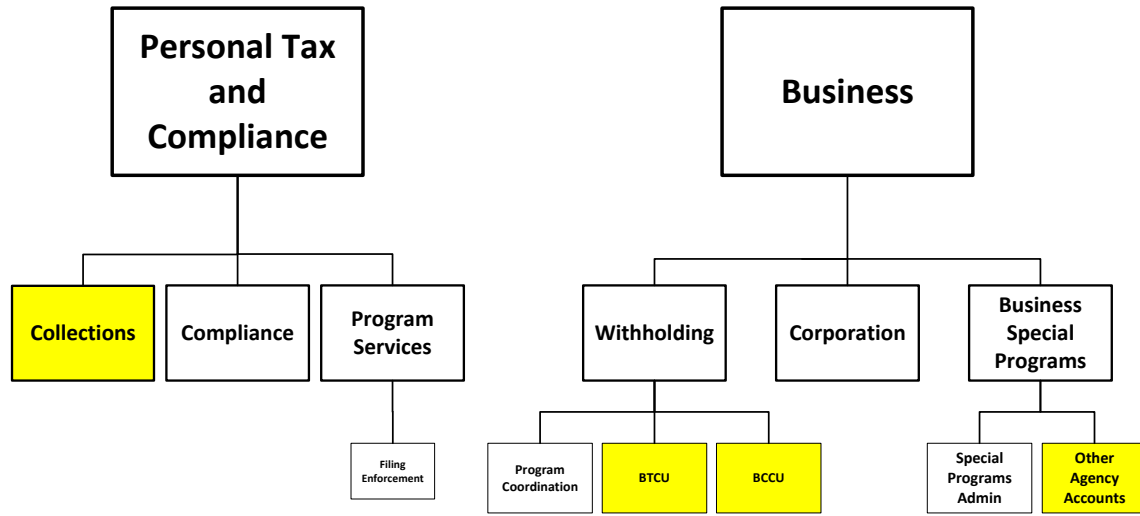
Personal Tax and Compliance

Collections

Compliance

Program Services

Filing Enforcement

Business

Withholding

Corporation

Business Special Programs

Program Coordination

BTCU

BCCU

Special Programs Admin

Other Agency Accounts